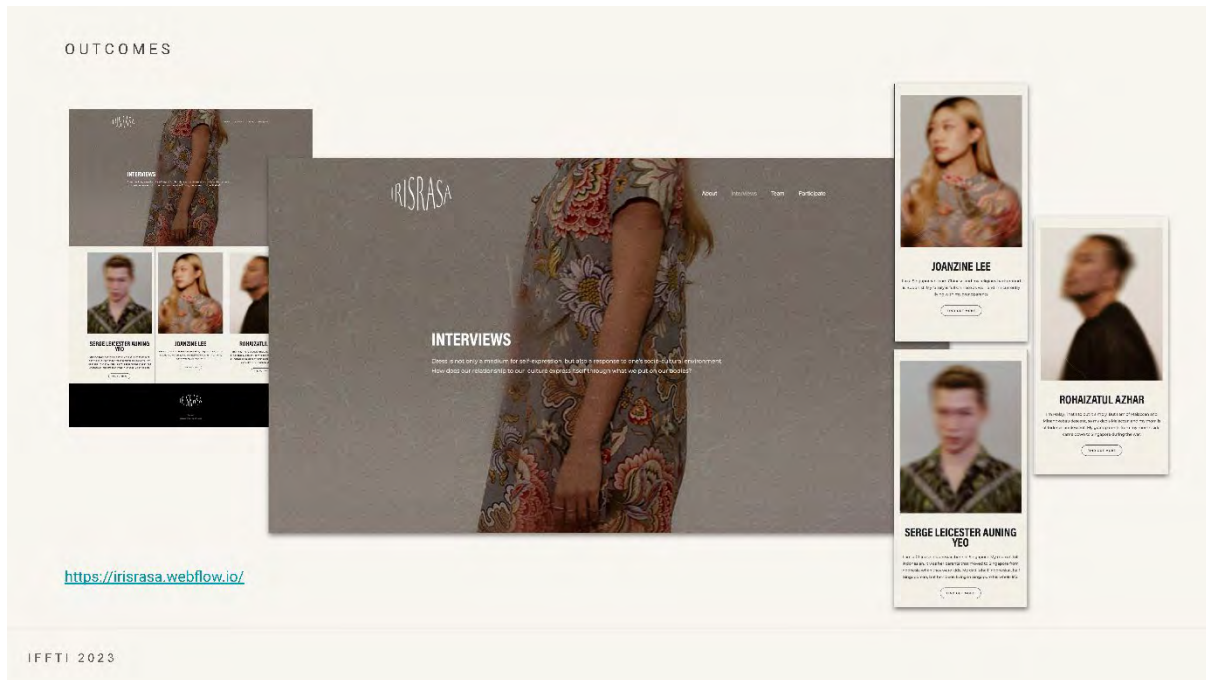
OUTCOMES

IRISRASA

INTERVIEWS

SERGE LEICESTER AUNING YEO

JOANZINE LEE

ROHAIZATUL

IRISRASA

About Interviews Team Participate

INTERVIEWS

Dress is not only a medium for self-expression, but also a response to one's socio-cultural environment. How does our relationship to our culture express itself through what we put on our bodies?

JOANZINE LEE

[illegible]

ROHAIZATUL AZHAR

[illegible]

SERGE LEICESTER AUNING YEO

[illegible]

https://irisrasa.webflow.io/

IFFTI 2023